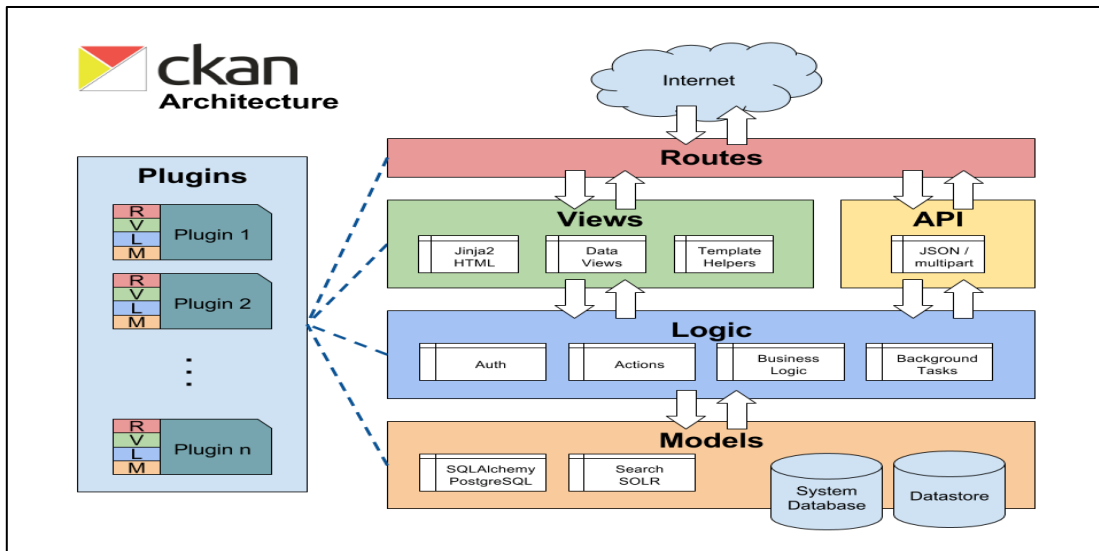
ckan
Architecture

Plugins

R
V
L
M
Plugin 1

R
V
L
M
Plugin 2

⋮

R
V
L
M
Plugin n

Internet

Routes

Views

Jinja2 HTML

Data Views

Template Helpers

API

JSON / multipart

Logic

Auth

Actions

Business Logic

Background Tasks

Models

SQLAlchemy PostgreSQL

Search SOLR

System Database

Datastore